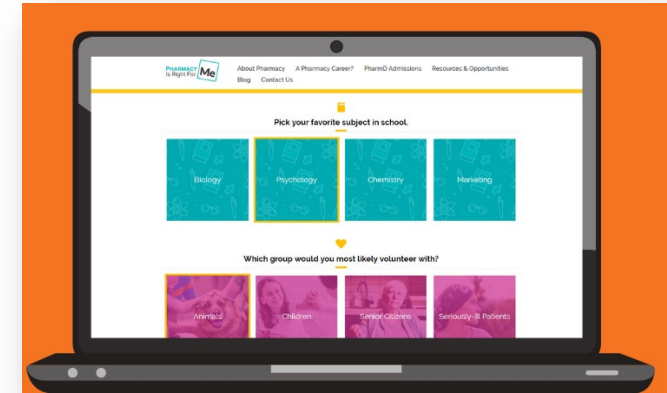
PHARMACY Is Right For Me

About Pharmacy A Pharmacy Career? PharmD Admissions Resources & Opportunities Blog Contact Us

Pick your favorite subject in school.

Biology Psychology Chemistry Marketing

Which group would you most likely volunteer with?

Animals Children Senior Citizens Seriously-Ill Patients